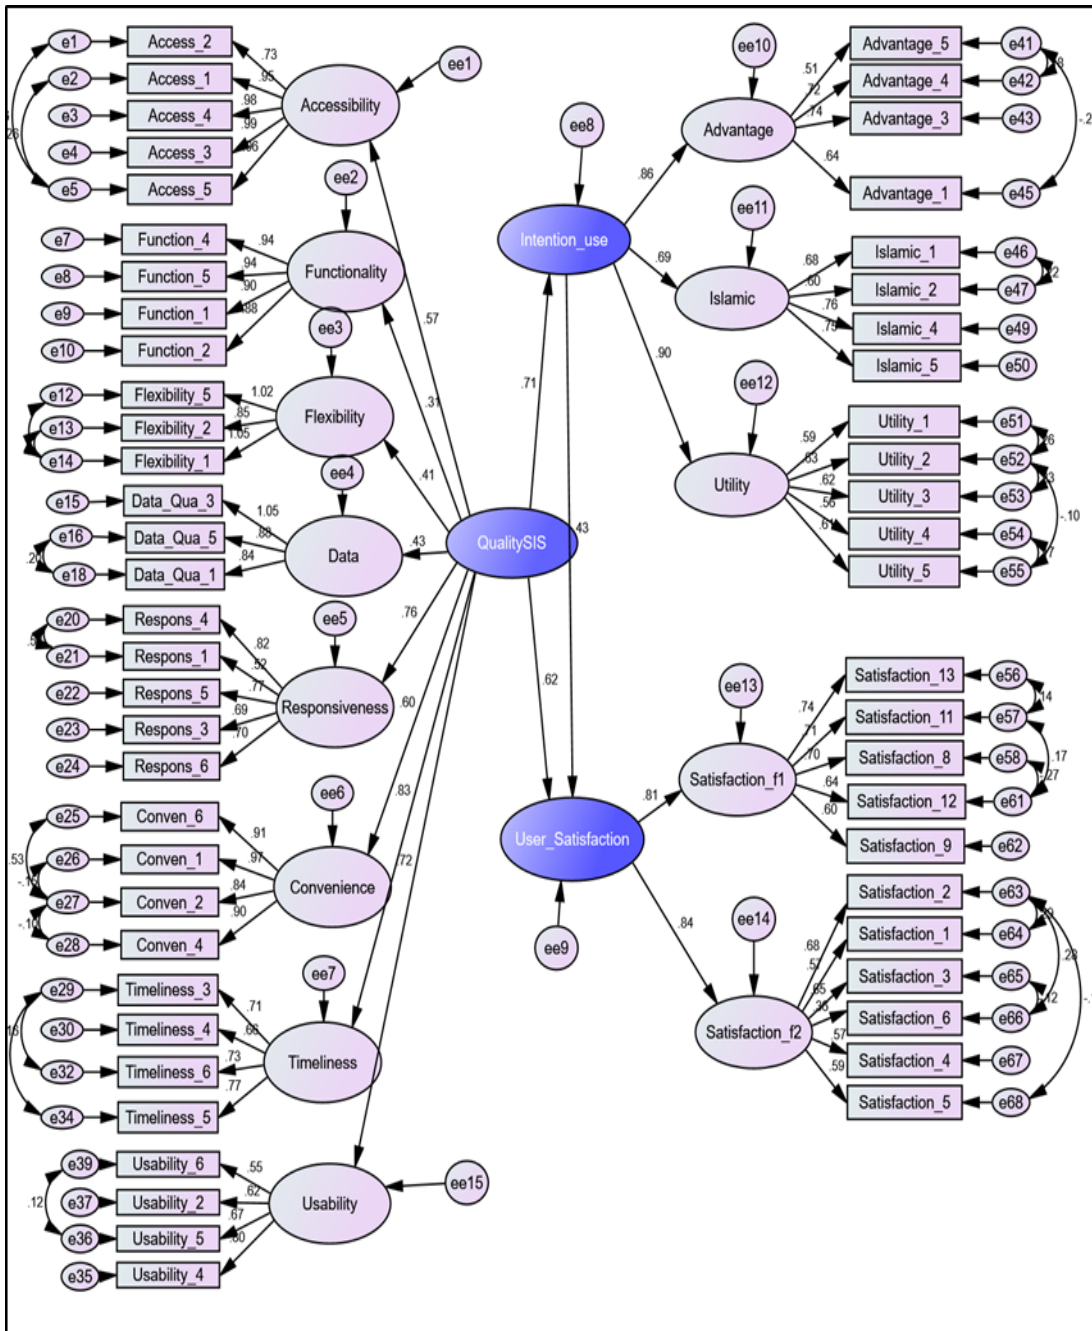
e1 Access_2
e2 Access_1
e3 Access_4
e4 Access_3
e5 Access_5
.73
.95
.98
.99
.96
.26
Accessibility
ee1

ee2
e7 Function_4
e8 Function_5
e9 Function_1
e10 Function_2
.94
.94
.90
.88
Functionality
ee3

e12 Flexibility_5
e13 Flexibility_2
e14 Flexibility_1
1.02
.85
1.05
Flexibility
ee4

e15 Data_Qua_3
e16 Data_Qua_5
e18 Data_Qua_1
1.05
.88
.84
.20
Data

ee5
e20 Respons_4
e21 Respons_1
e22 Respons_5
e23 Respons_3
e24 Respons_6
.82
.52
.77
.69
.70
Responsiveness

ee6
e25 Conven_6
e26 Conven_1
e27 Conven_2
e28 Conven_4
.91
.97
.84
.90
.53
-.1
-.1
Convenience

ee7
e29 Timeliness_3
e30 Timeliness_4
e32 Timeliness_6
e34 Timeliness_5
.71
.66
.73
.77
Timeliness

e39 Usability_6
e37 Usability_2
e36 Usability_5
e35 Usability_4
.55
.62
.67
.80
.12
Usability
ee15

.57
.31
.41
.43
.76
.60
.83
.72
.71
.43
.62
QualitySIS

ee8
Intention_use
.86
.69
.90

ee10
Advantage
Advantage_5 e41
Advantage_4 e42
Advantage_3 e43
Advantage_1 e45
.51
.72
.74
.64
-.2

ee11
Islamic
Islamic_1 e46
Islamic_2 e47
Islamic_4 e49
Islamic_5 e50
.68
.60
.76
.79

ee12
Utility
Utility_1 e51
Utility_2 e52
Utility_3 e53
Utility_4 e54
Utility_5 e55
.59
.63
.62
.56
.61
-.10

User_Satisfaction
ee9
.81
.84

ee13
Satisfaction_f1
Satisfaction_13 e56
Satisfaction_11 e57
Satisfaction_8 e58
Satisfaction_12 e61
Satisfaction_9 e62
.74
.71
.70
.64
.60
.14
.17
.27

ee14
Satisfaction_f2
Satisfaction_2 e63
Satisfaction_1 e64
Satisfaction_3 e65
Satisfaction_6 e66
Satisfaction_4 e67
Satisfaction_5 e68
.68
.57
.65
.35
.57
.59
.12
.28